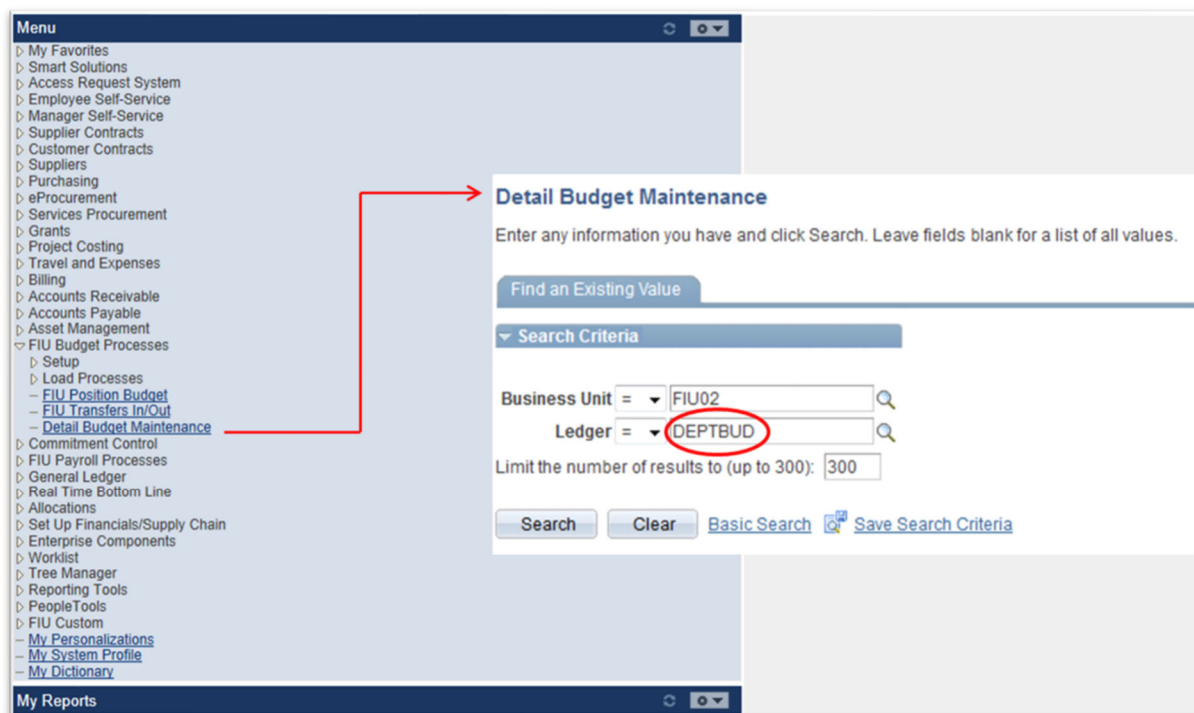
Menu

▷ My Favorites
▷ Smart Solutions
▷ Access Request System
▷ Employee Self-Service
▷ Manager Self-Service
▷ Supplier Contracts
▷ Customer Contracts
▷ Suppliers
▷ Purchasing
▷ eProcurement
▷ Services Procurement
▷ Grants
▷ Project Costing
▷ Travel and Expenses
▷ Billing
▷ Accounts Receivable
▷ Accounts Payable
▷ Asset Management
▽ FIU Budget Processes
▷ Setup
▷ Load Processes
– FIU Position Budget
– FIU Transfers In/Out
– Detail Budget Maintenance
▷ Commitment Control
▷ FIU Payroll Processes
▷ General Ledger
▷ Real Time Bottom Line
▷ Allocations
▷ Set Up Financials/Supply Chain
▷ Enterprise Components
▷ Worklist
▷ Tree Manager
▷ Reporting Tools
▷ PeopleTools
▷ FIU Custom
– My Personalizations
– My System Profile
– My Dictionary

My Reports

Detail Budget Maintenance

Enter any information you have and click Search. Leave fields blank for a list of all values.

Find an Existing Value

Search Criteria

Business Unit = FIU02

Ledger = DEPTBUD

Limit the number of results to (up to 300): 300

Search Clear Basic Search Save Search Criteria